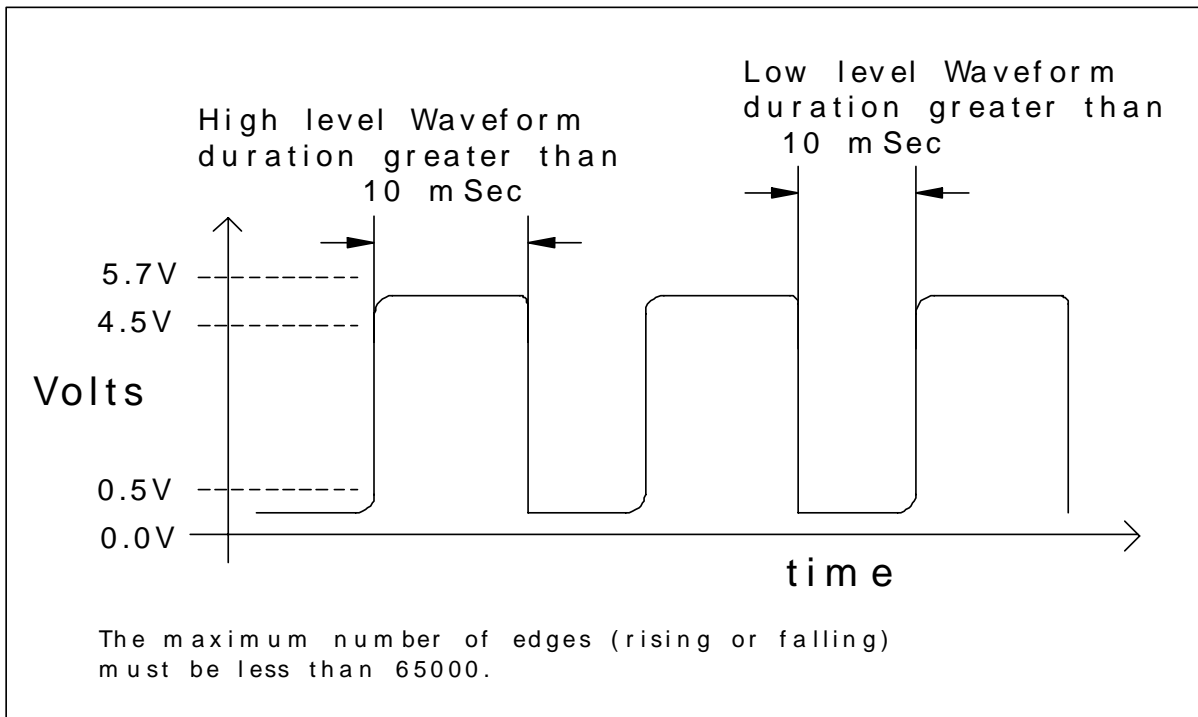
Low level Waveform duration greater than 10 mSec

High level Waveform duration greater than 10 mSec

5.7V

4.5V

Volts

0.5V

0.0V

time

The maximum number of edges (rising or falling) must be less than 65000.